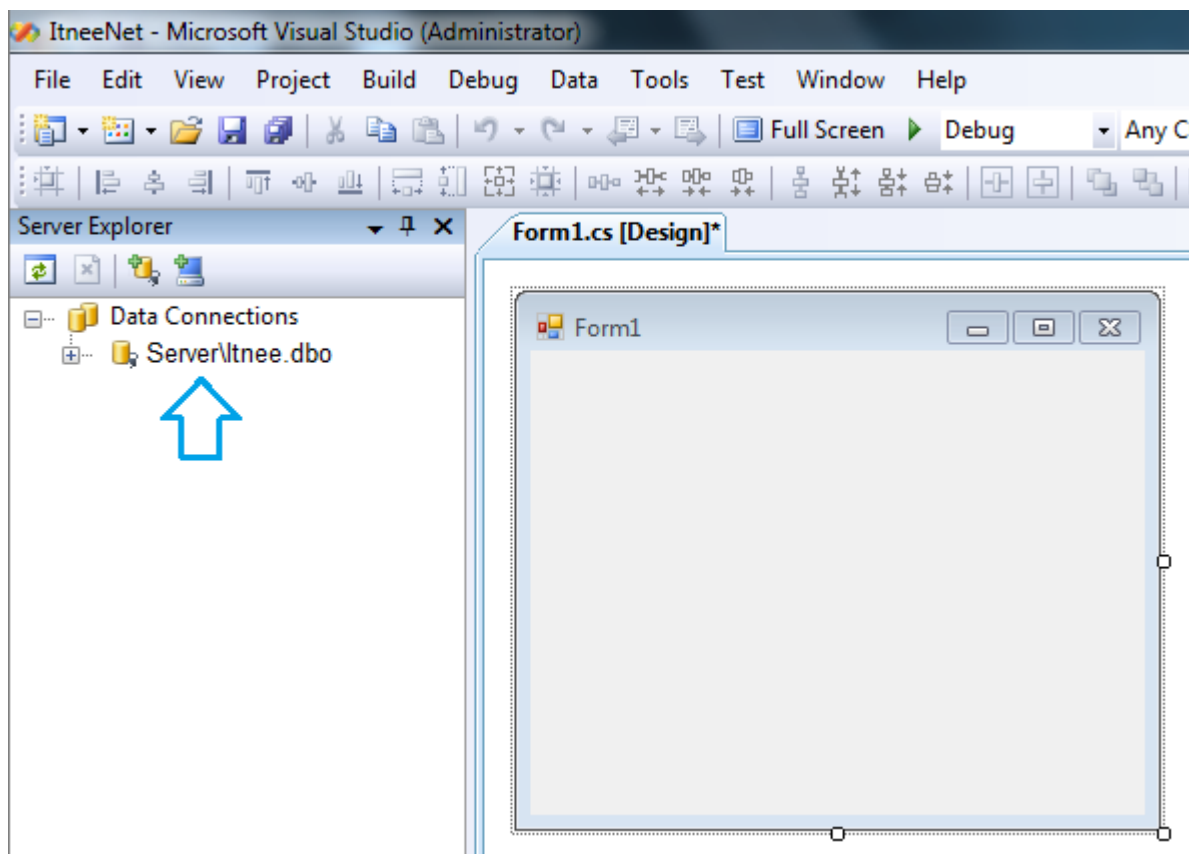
ItneeNet - Microsoft Visual Studio (Administrator)

File Edit View Project Build Debug Data Tools Test Window Help

Full Screen Debug Any C

Server Explorer

Data Connections

Server\ltnee.dbo

Form1.cs [Design]*

Form1